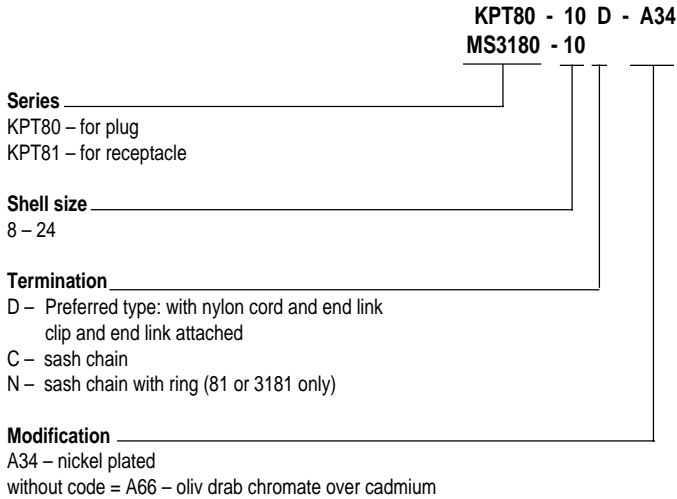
KPT80 - 10 D - A34
MS3180 - 10

Series
KPT80 – for plug
KPT81 – for receptacle

Shell size
8 – 24

Termination
D – Preferred type: with nylon cord and end link clip and end link attached
C – sash chain
N – sash chain with ring (81 or 3181 only)

Modification
A34 – nickel plated
without code = A66 – oliv drab chromate over cadmium